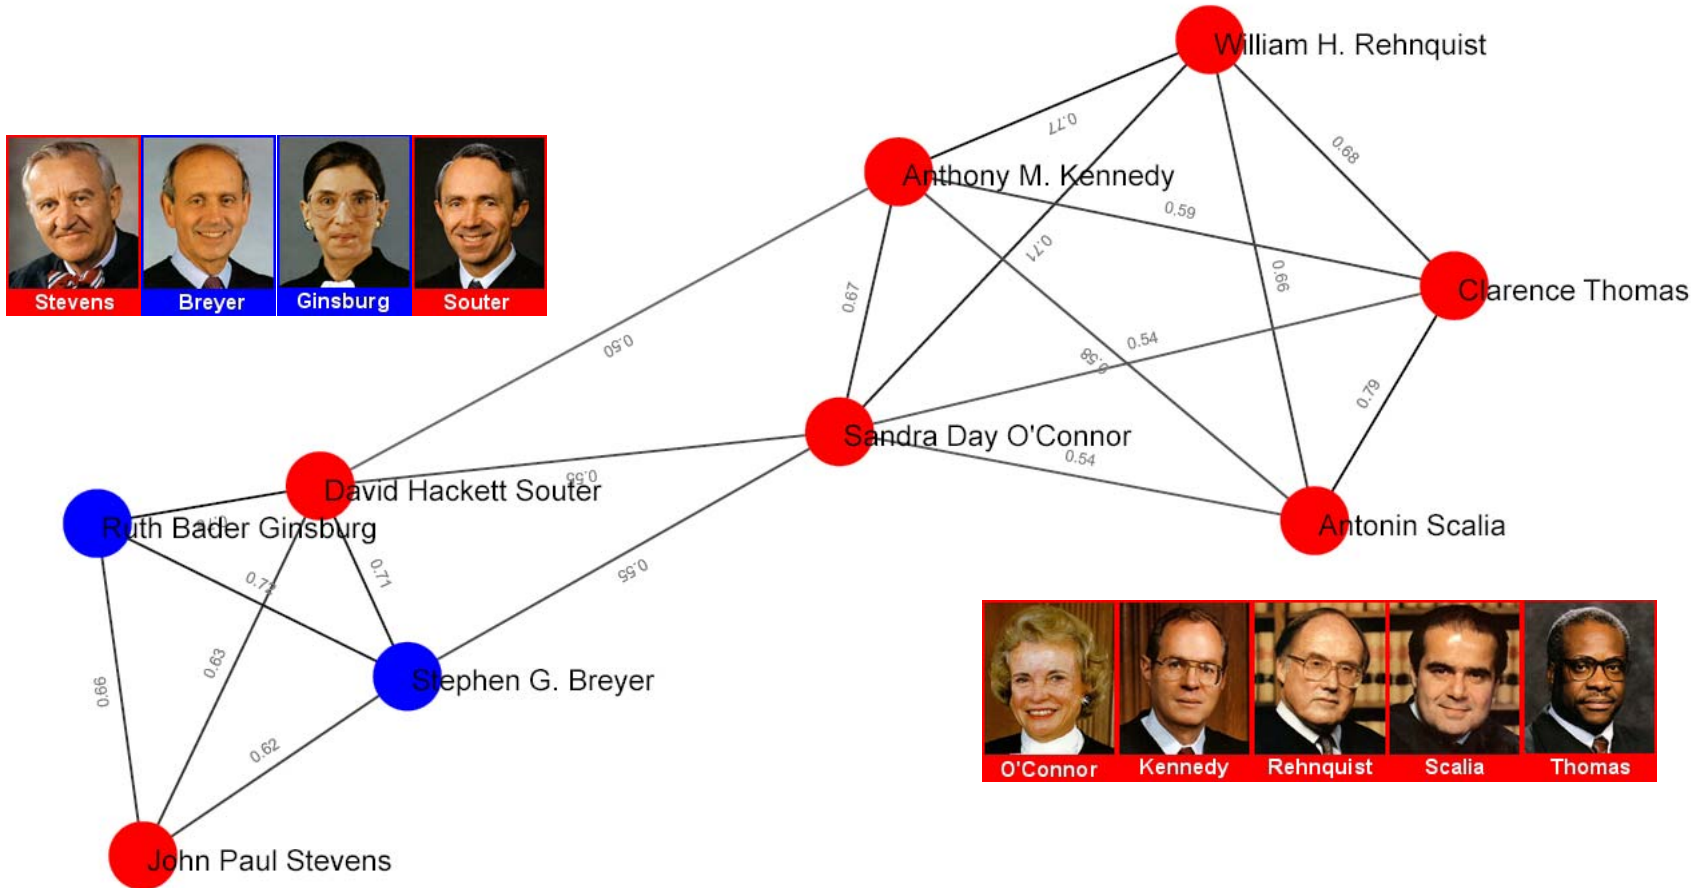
Stevens
Breyer
Ginsburg
Souter

William H. Rehnquist
0.77
0.68
Anthony M. Kennedy
0.59
0.71
0.66
Clarence Thomas
0.67
0.50
0.58
0.54
0.79
Sandra Day O'Connor
0.54
0.55
David Hackett Souter
Ruth Bader Ginsburg
0.71
0.72
0.55
Antonin Scalia
0.66
0.63
Stephen G. Breyer
0.62
John Paul Stevens

O'Connor
Kennedy
Rehnquist
Scalia
Thomas